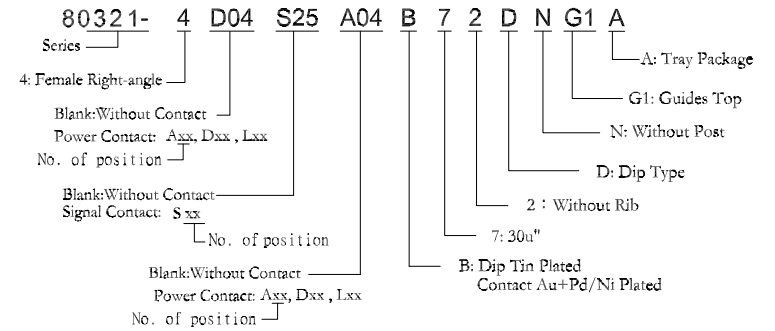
80321- 4 D04 S25 A04 B 7 2 D N G1 A

Series

4: Female Right-angle

Blank:Without Contact
Power Contact: Axx, Dxx , Lxx
No. of position

Blank:Without Contact
Signal Contact: S xx
No. of position

Blank:Without Contact
Power Contact: Axx, Dxx , Lxx
No. of position

A: Tray Package

G1: Guides Top

N: Without Post

D: Dip Type

2：Without Rib

7: 30u"

B: Dip Tin Plated
Contact Au+Pd/Ni Plated